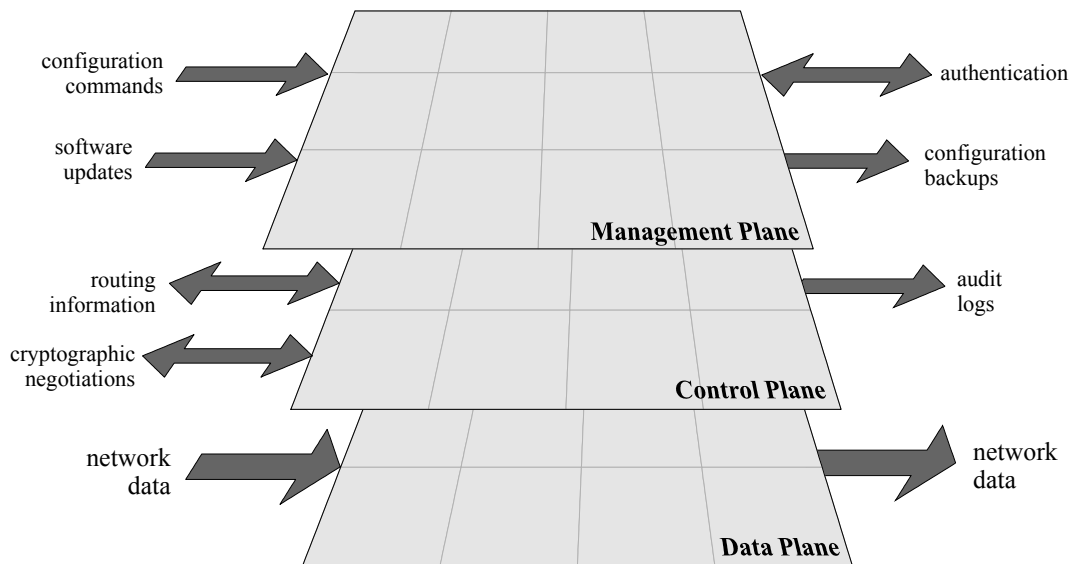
configuration commands

software updates

authentication

configuration backups

Management Plane

routing information

cryptographic negotiations

audit logs

Control Plane

network data

network data

Data Plane